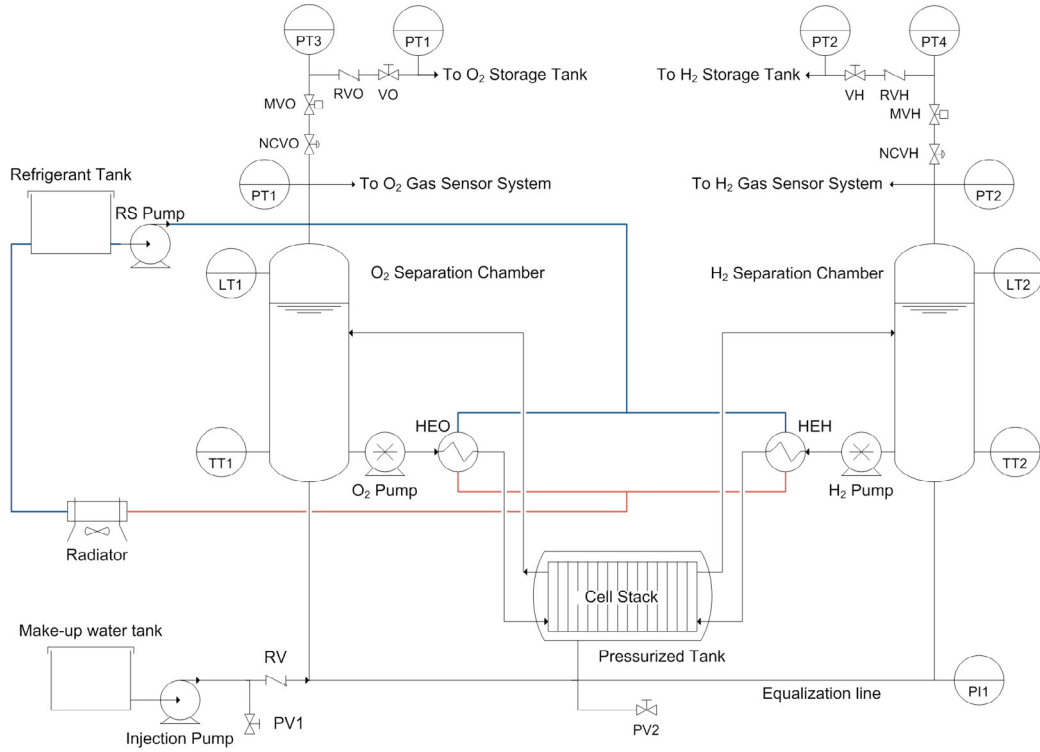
PT3
PT1
MVO
RVO
VO
To $O_2$ Storage Tank
NCVO
PT1
To $O_2$ Gas Sensor System
PT2
PT4
To $H_2$ Storage Tank
VH
RVH
MVH
NCVH
To $H_2$ Gas Sensor System
PT2
Refrigerant Tank
RS Pump
LT1
$O_2$ Separation Chamber
$H_2$ Separation Chamber
LT2
TT1
HEO
HEH
TT2
$O_2$ Pump
$H_2$ Pump
Radiator
Cell Stack
Make-up water tank
Pressurized Tank
RV
PI1
Equalization line
PV1
Injection Pump
PV2